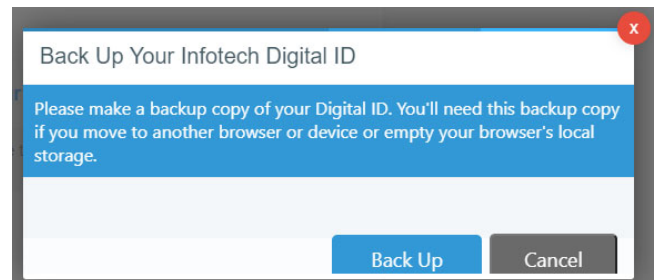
x

Back Up Your Infotech Digital ID

Please make a backup copy of your Digital ID. You'll need this backup copy if you move to another browser or device or empty your browser's local storage.

Back Up

Cancel